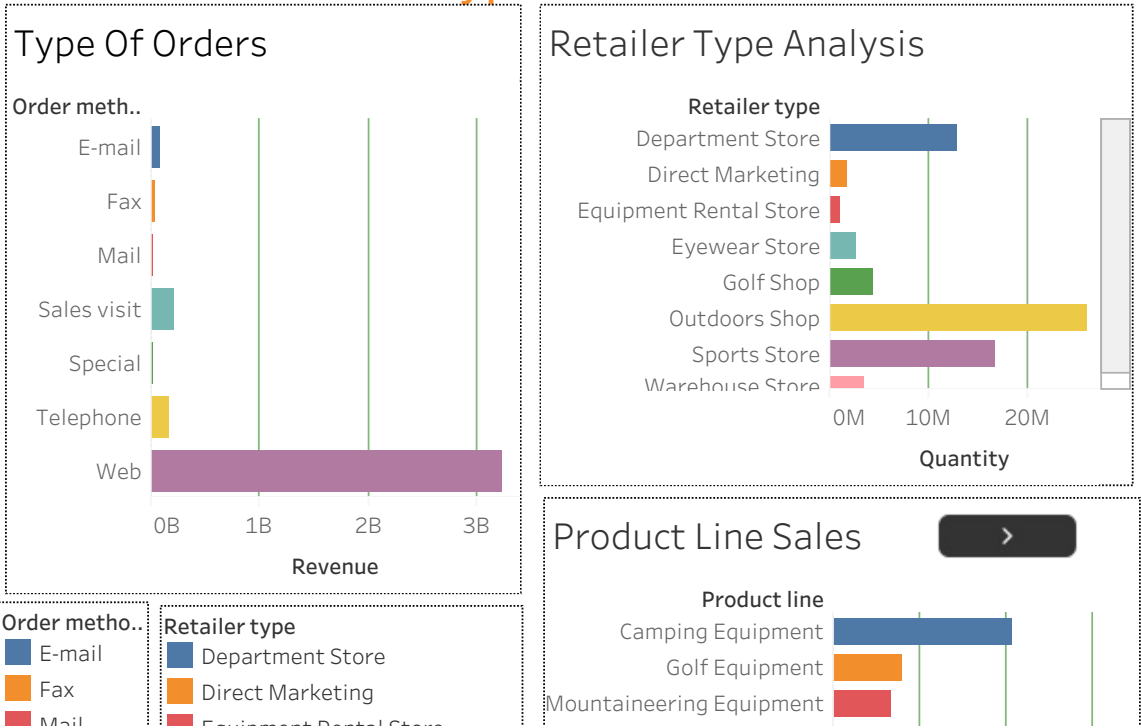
Type Of Orders

Order meth..
E-mail
Fax
Mail
Sales visit
Special
Telephone
Web
0B
1B
2B
3B
Revenue

Retailer Type Analysis

Retailer type
Department Store
Direct Marketing
Equipment Rental Store
Eyewear Store
Golf Shop
Outdoors Shop
Sports Store
Warehouse Store
0M
10M
20M
Quantity

Order metho..
E-mail
Fax
Mail

Retailer type
Department Store
Direct Marketing
Equipment Rental Store

Product Line Sales

Product line
Camping Equipment
Golf Equipment
Mountaineering Equipment